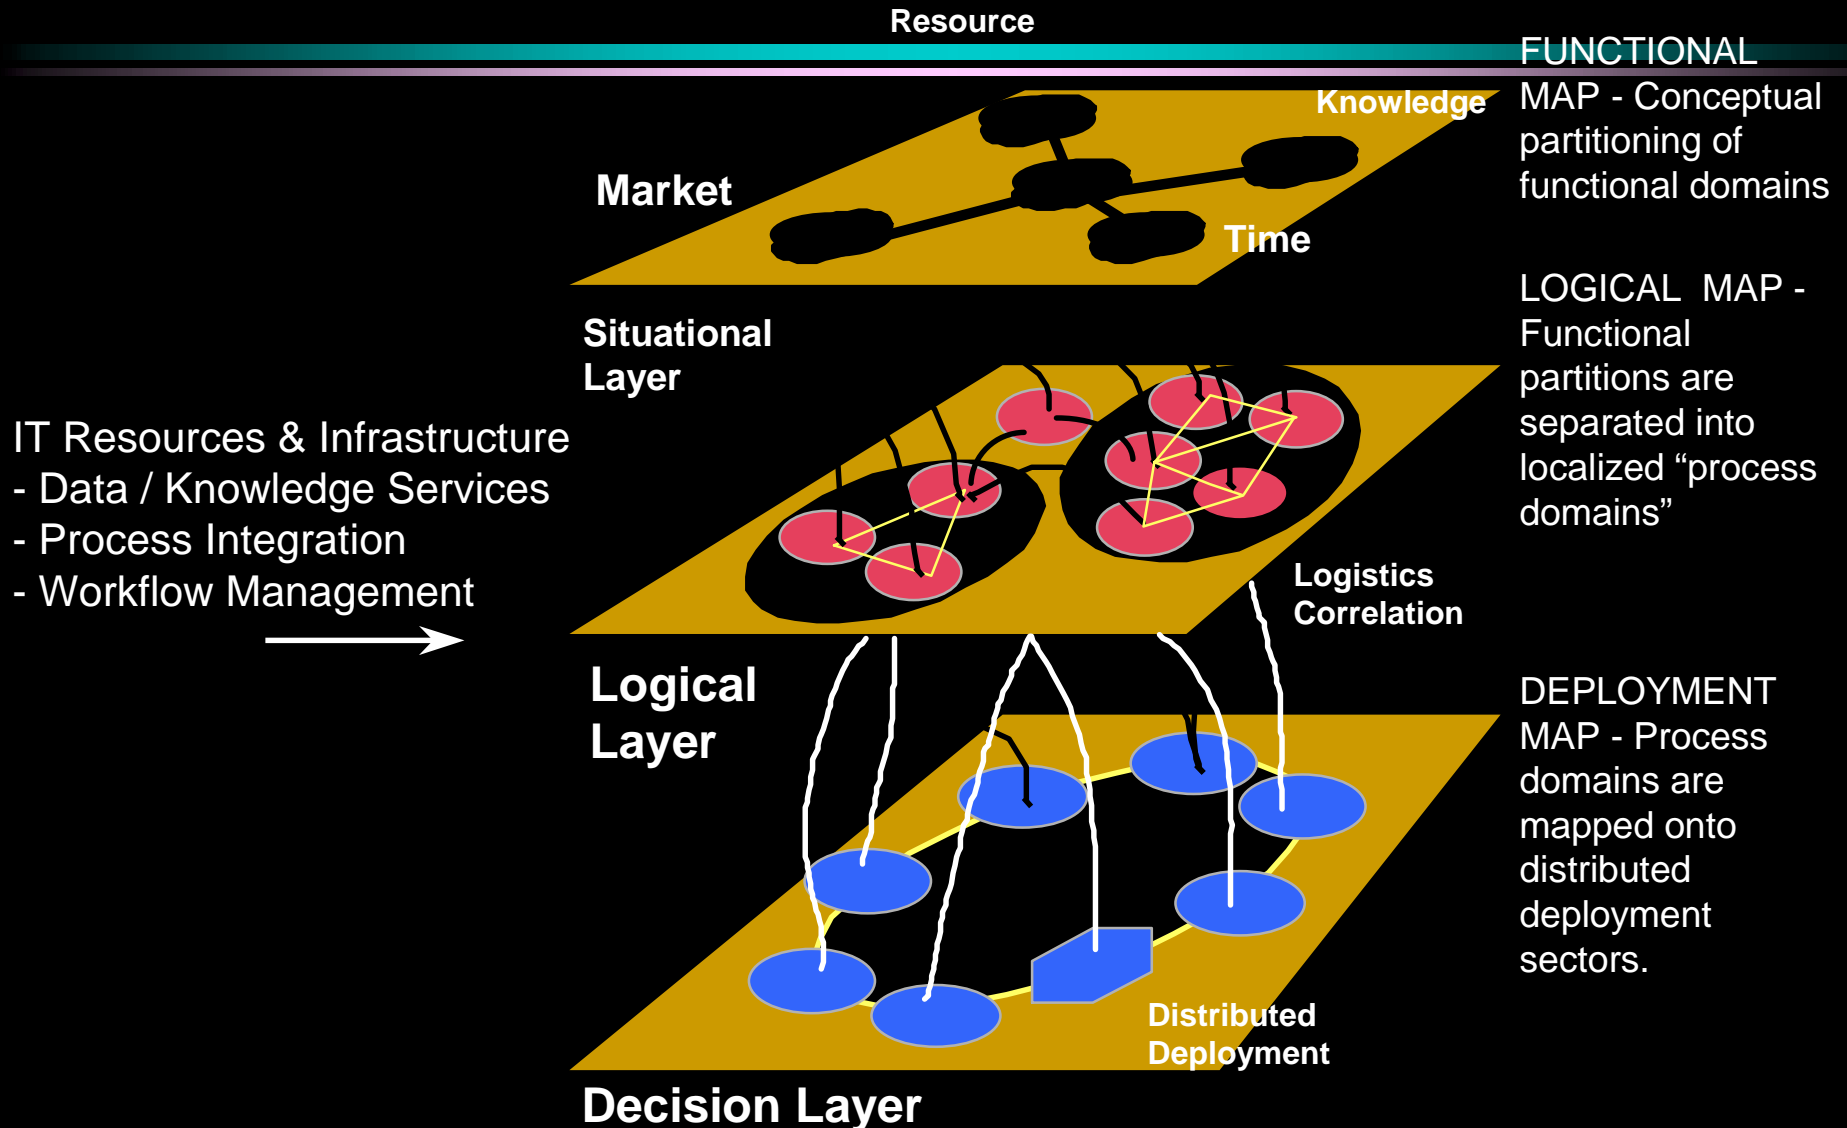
Resource

Knowledge

Market

Time

FUNCTIONAL MAP - Conceptual partitioning of functional domains

Situational Layer

LOGICAL MAP - Functional partitions are separated into localized “process domains”

IT Resources & Infrastructure
- Data / Knowledge Services
- Process Integration
- Workflow Management

Logistics Correlation

Logical Layer

DEPLOYMENT MAP - Process domains are mapped onto distributed deployment sectors.

Distributed Deployment

Decision Layer